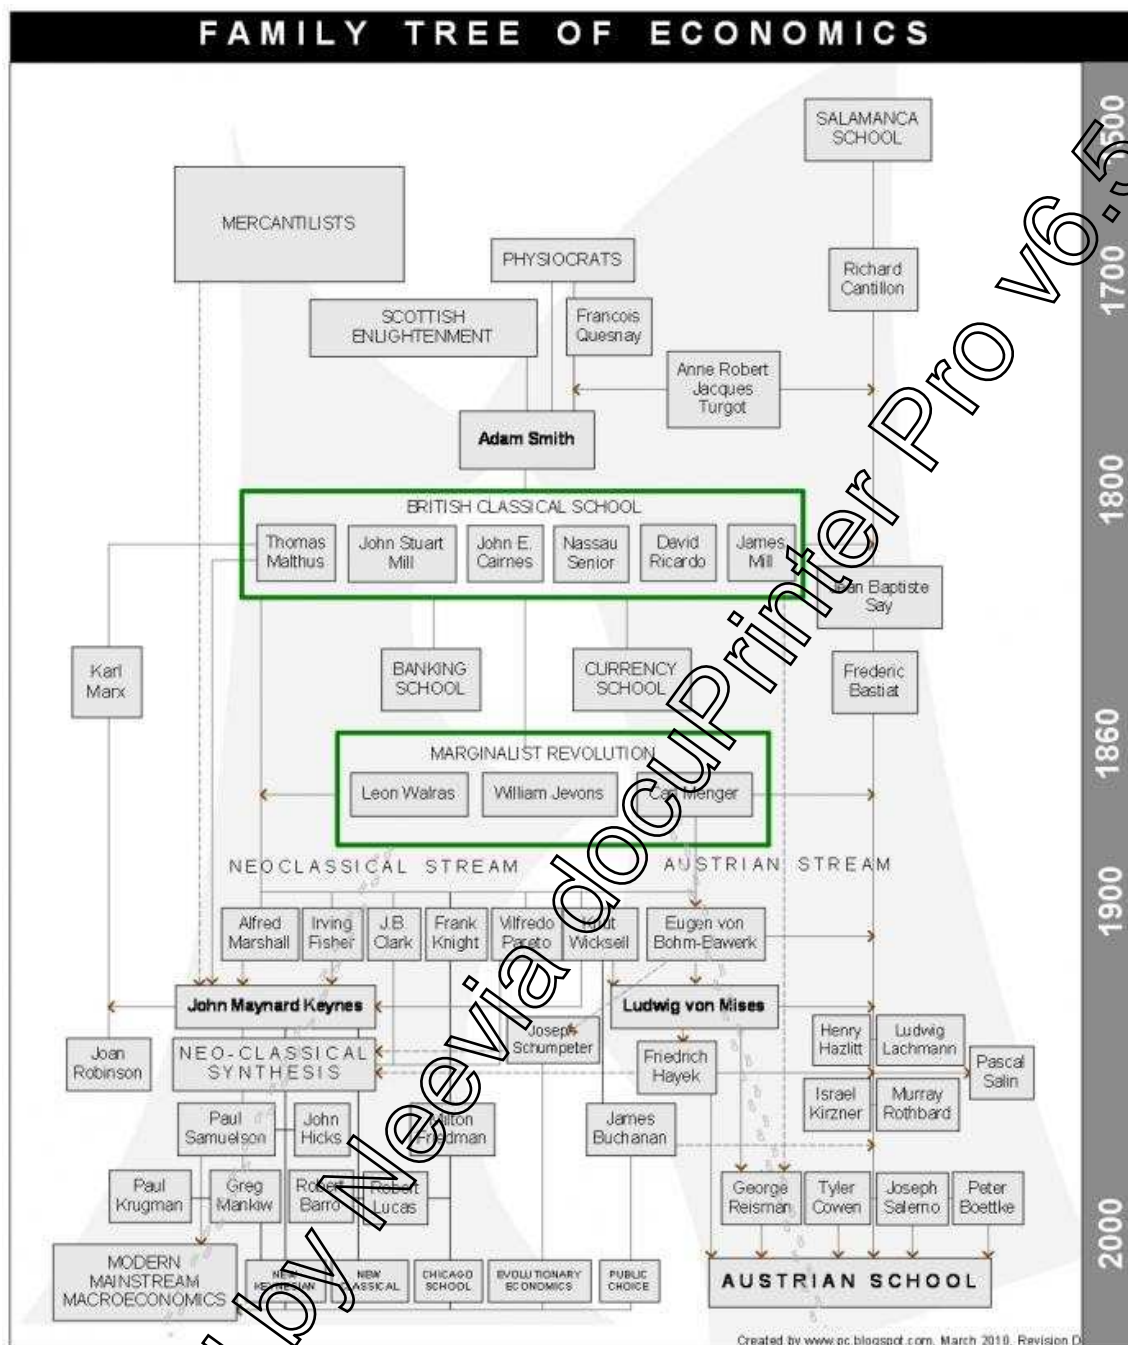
FAMILY TREE OF ECONOMICS

1500
1700
1800
1860
1900
2000

SALAMANCA SCHOOL

MERCANTILISTS

PHYSIOCRATS

Richard Cantillon

SCOTTISH ENLIGHTENMENT

Francois Quesnay

Anne Robert Jacques Turgot

Adam Smith

BRITISH CLASSICAL SCHOOL

Thomas Malthus

John Stuart Mill

John E. Cairnes

Nassau Senior

David Ricardo

James Mill

Jean Baptiste Say

Karl Marx

BANKING SCHOOL

CURRENCY SCHOOL

Frederic Bastiat

MARGINALIST REVOLUTION

Leon Walras

William Jevons

Carl Menger

NEOCLASSICAL STREAM

AUSTRIAN STREAM

Alfred Marshall

Irving Fisher

J.B. Clark

Frank Knight

Vilfredo Pareto

Knut Wicksell

Eugen von Bohm-Bawerk

John Maynard Keynes

Ludwig von Mises

Joan Robinson

NEO-CLASSICAL SYNTHESIS

Joseph Schumpeter

Friedrich Hayek

Henry Hazlitt

Ludwig Lachmann

Pascal Salin

Israel Kirzner

Murray Rothbard

Paul Samuelson

John Hicks

Milton Friedman

James Buchanan

Paul Krugman

Greg Mankiw

Robert Barro

Robert Lucas

George Reisman

Tyler Cowen

Joseph Salerno

Peter Boettke

MODERN MAINSTREAM MACROECONOMICS

NEW KEYNESIAN

NEW CLASSICAL

CHICAGO SCHOOL

EVOLUTIONARY ECONOMICS

PUBLIC CHOICE

AUSTRIAN SCHOOL

Created by www.pc.blogspot.com. March 2010. Revision D

by Neevia docuPrinter Pro v6.5